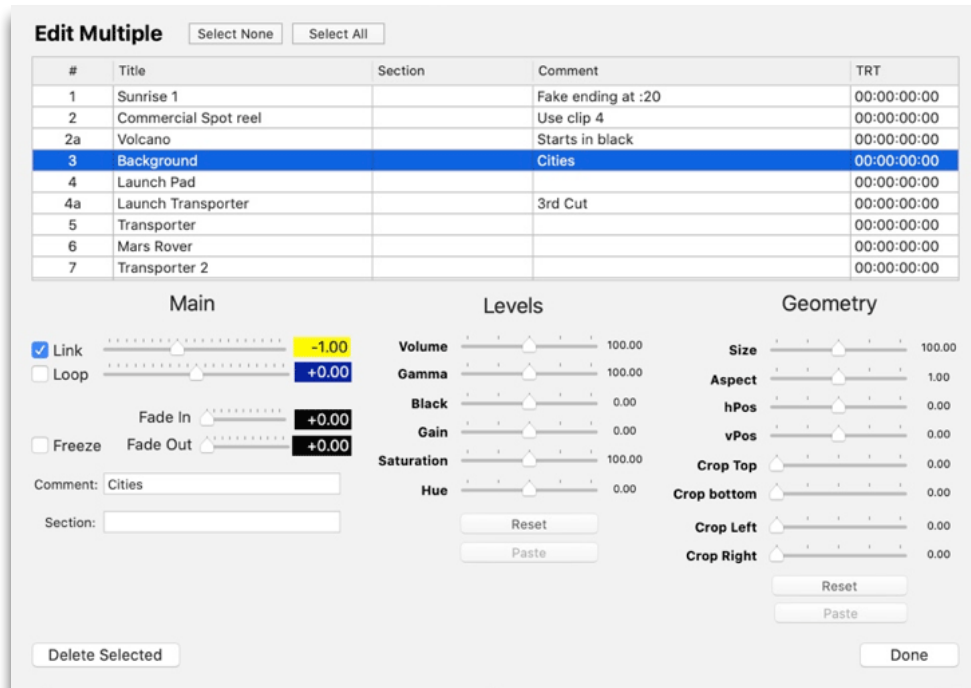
Edit Multiple Select None Select All

| # | Title | Section | Comment | TRT |
|---|---|---|---|---|
| 1 | Sunrise 1 | | Fake ending at :20 | 00:00:00:00 |
| 2 | Commercial Spot reel | | Use clip 4 | 00:00:00:00 |
| 2a | Volcano | | Starts in black | 00:00:00:00 |
| 3 | Background | | Cities | 00:00:00:00 |
| 4 | Launch Pad | | | 00:00:00:00 |
| 4a | Launch Transporter | | 3rd Cut | 00:00:00:00 |
| 5 | Transporter | | | 00:00:00:00 |
| 6 | Mars Rover | | | 00:00:00:00 |
| 7 | Transporter 2 | | | 00:00:00:00 |

Main

Link -1.00
Loop +0.00
Fade In +0.00
Freeze Fade Out +0.00
Comment: Cities
Section:

Levels

Volume 100.00
Gamma 100.00
Black 0.00
Gain 0.00
Saturation 100.00
Hue 0.00
Reset
Paste

Geometry

Size 100.00
Aspect 1.00
hPos 0.00
vPos 0.00
Crop Top 0.00
Crop bottom 0.00
Crop Left 0.00
Crop Right 0.00
Reset
Paste

Delete Selected
Done